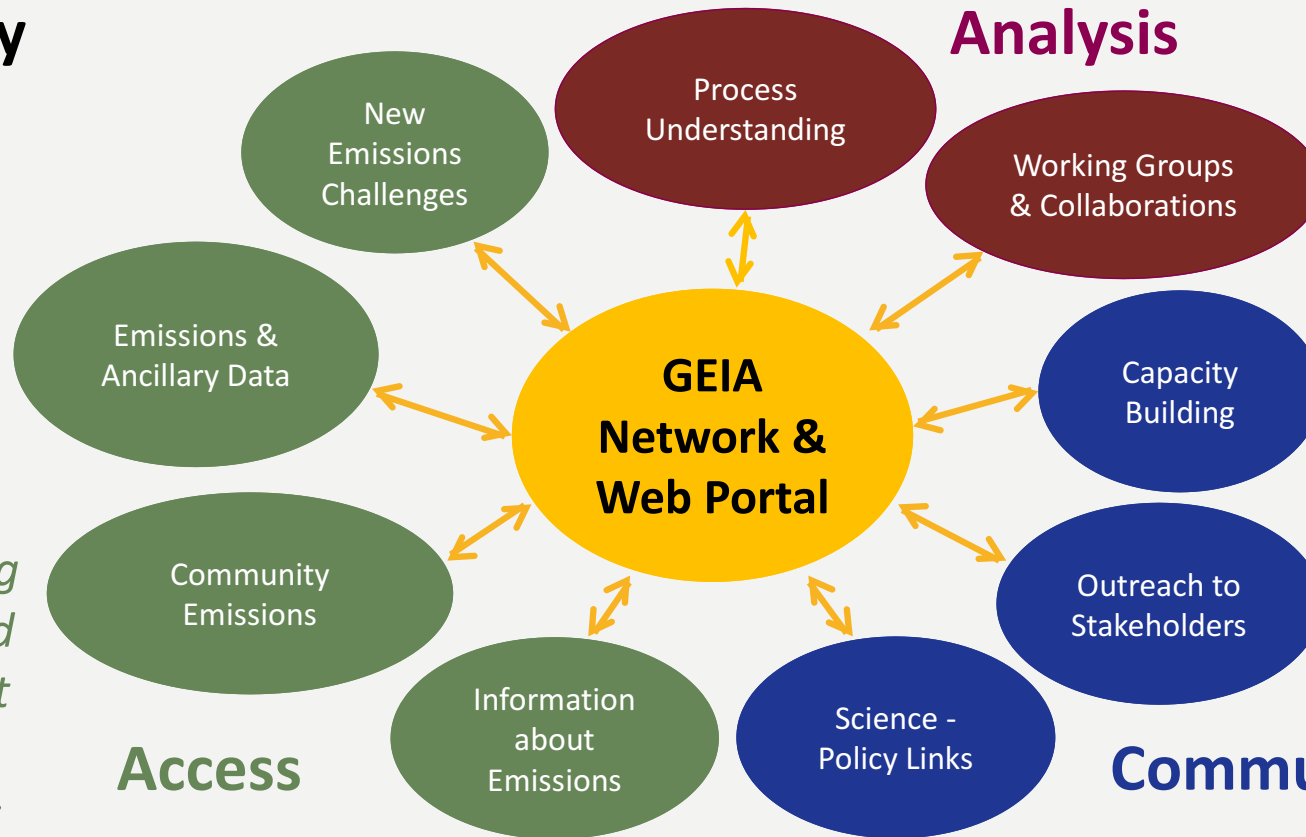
y

Analysis

New Emissions Challenges

Process Understanding

Working Groups & Collaborations

Emissions & Ancillary Data

GEIA Network & Web Portal

Capacity Building

g
d
t

Community Emissions

Outreach to Stakeholders

Information about Emissions

Science - Policy Links

Access

Commu